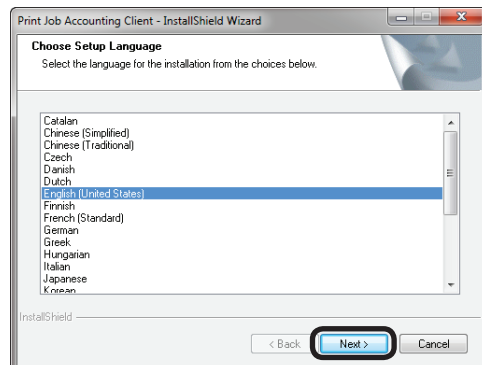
Print Job Accounting Client - InstallShield Wizard

Choose Setup Language

Select the language for the installation from the choices below.

Catalan
Chinese (Simplified)
Chinese (Traditional)
Czech
Danish
Dutch
English (United States)
Finnish
French (Standard)
German
Greek
Hungarian
Italian
Japanese
Korean

InstallShield

< Back
Next >
Cancel